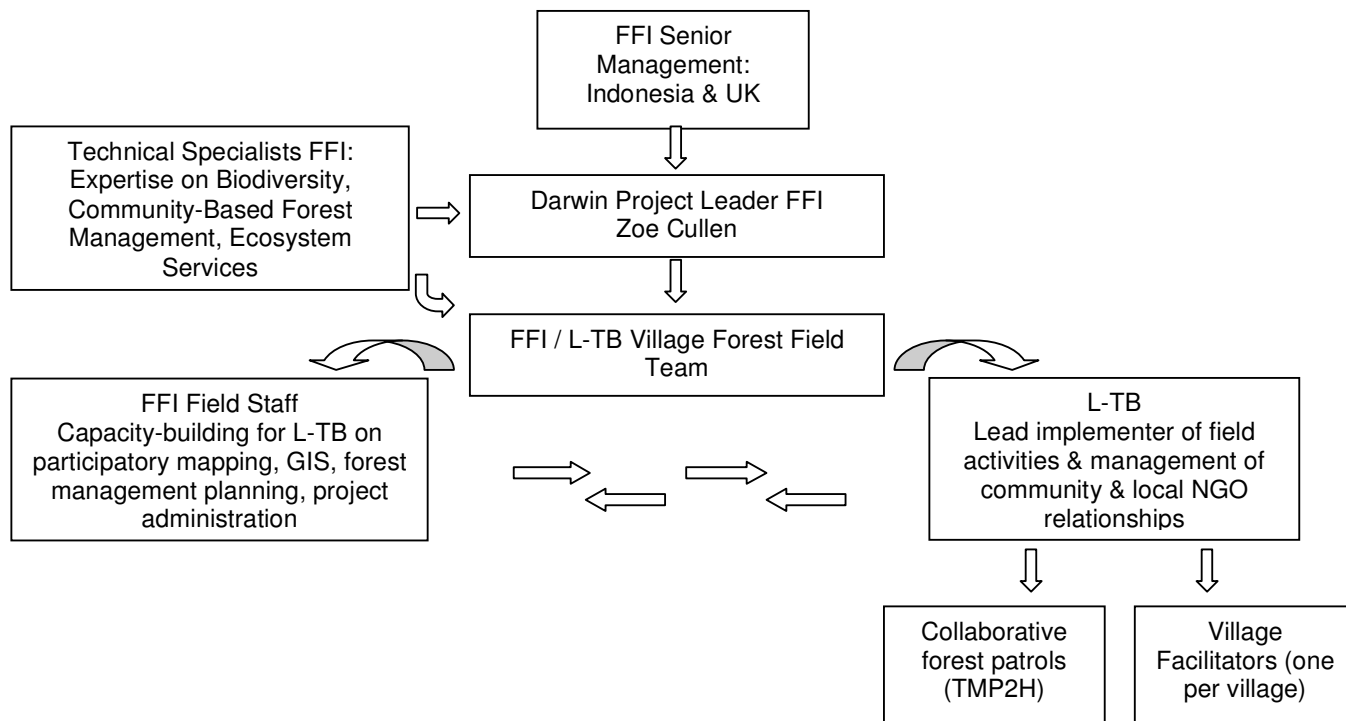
FFI Senior Management: Indonesia & UK

Technical Specialists FFI: Expertise on Biodiversity, Community-Based Forest Management, Ecosystem Services

Darwin Project Leader FFI
Zoe Cullen

FFI / L-TB Village Forest Field Team

FFI Field Staff
Capacity-building for L-TB on participatory mapping, GIS, forest management planning, project administration

L-TB
Lead implementer of field activities & management of community & local NGO relationships

Collaborative forest patrols (TMP2H)

Village Facilitators (one per village)